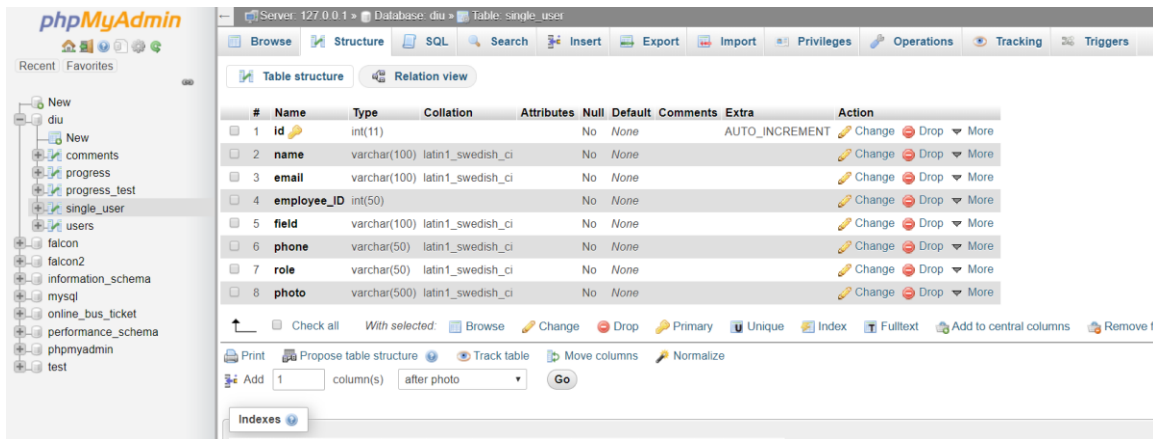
phpMyAdmin

Recent Favorites

New
diu
New
comments
progress
progress_test
single_user
users
falcon
falcon2
information_schema
mysql
online_bus_ticket
performance_schema
phpmyadmin
test

Server: 127.0.0.1 » Database: diu » Table: single_user

Browse Structure SQL Search Insert Export Import Privileges Operations Tracking Triggers

Table structure Relation view

| # | Name | Type | Collation | Attributes | Null | Default | Comments | Extra | Action |
|---|---|---|---|---|---|---|---|---|---|
| 1 | id | int(11) | | | No | None | | AUTO_INCREMENT | Change Drop More |
| 2 | name | varchar(100) | latin1_swedish_ci | | No | None | | | Change Drop More |
| 3 | email | varchar(100) | latin1_swedish_ci | | No | None | | | Change Drop More |
| 4 | employee_ID | int(50) | | | No | None | | | Change Drop More |
| 5 | field | varchar(100) | latin1_swedish_ci | | No | None | | | Change Drop More |
| 6 | phone | varchar(50) | latin1_swedish_ci | | No | None | | | Change Drop More |
| 7 | role | varchar(50) | latin1_swedish_ci | | No | None | | | Change Drop More |
| 8 | photo | varchar(500) | latin1_swedish_ci | | No | None | | | Change Drop More |

Check all With selected: Browse Change Drop Primary Unique Index Fulltext Add to central columns Remove f

Print Propose table structure Track table Move columns Normalize

Add 1 column(s) after photo Go

Indexes